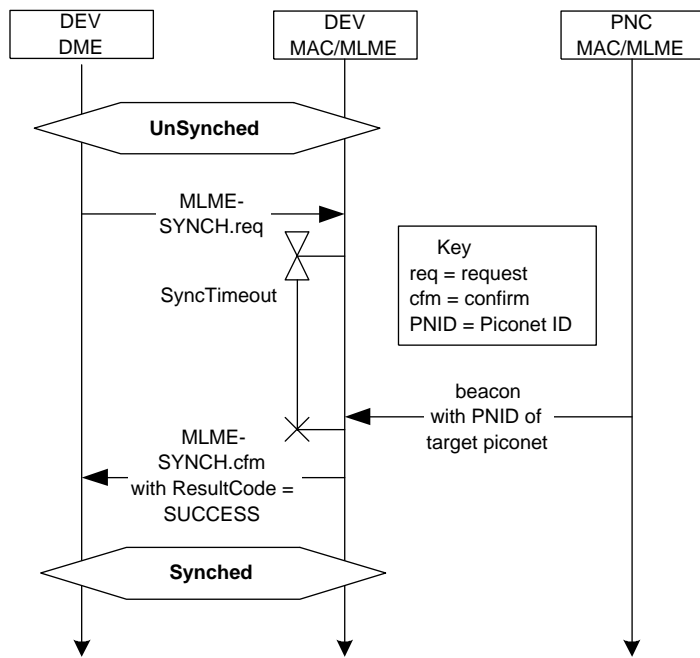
DEV
DME

DEV
MAC/MLME

PNC
MAC/MLME

UnSynched

MLME-SYNCH.req

Key
req = request
cfm = confirm
PNID = Piconet ID

SyncTimeout

beacon
with PNID of
target piconet

MLME-SYNCH.cfm
with ResultCode =
SUCCESS

Synched